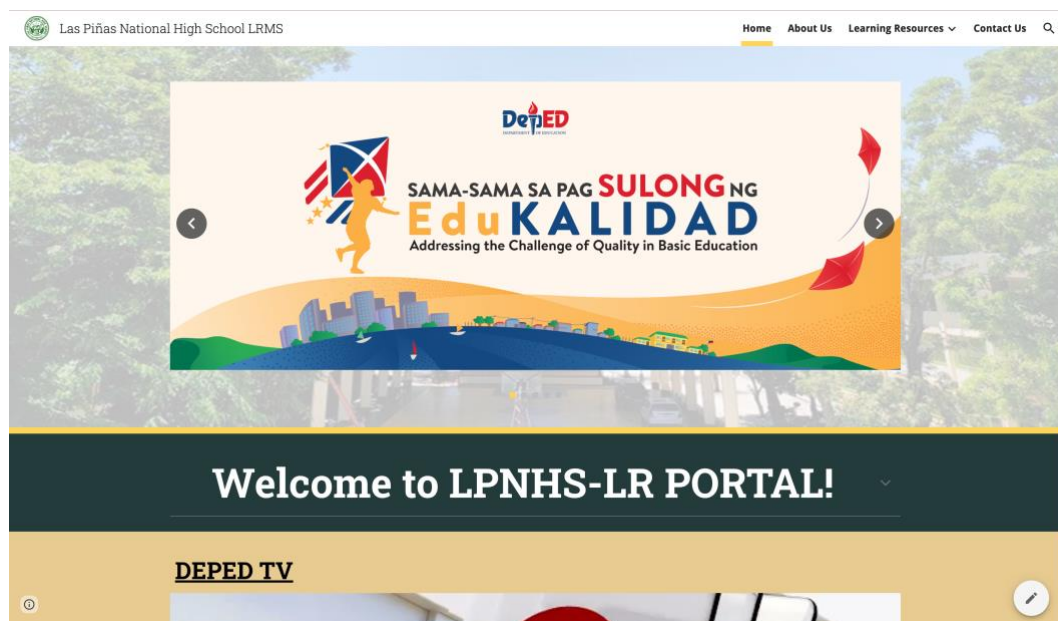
Las Piñas National High School LRMS

Home About Us Learning Resources Contact Us

DepED
DEPARTMENT OF EDUCATION

SAMA-SAMA SA PAG SULONG NG
EduKALIDAD
Addressing the Challenge of Quality in Basic Education

Welcome to LPNHS-LR PORTAL!

DEPED TV